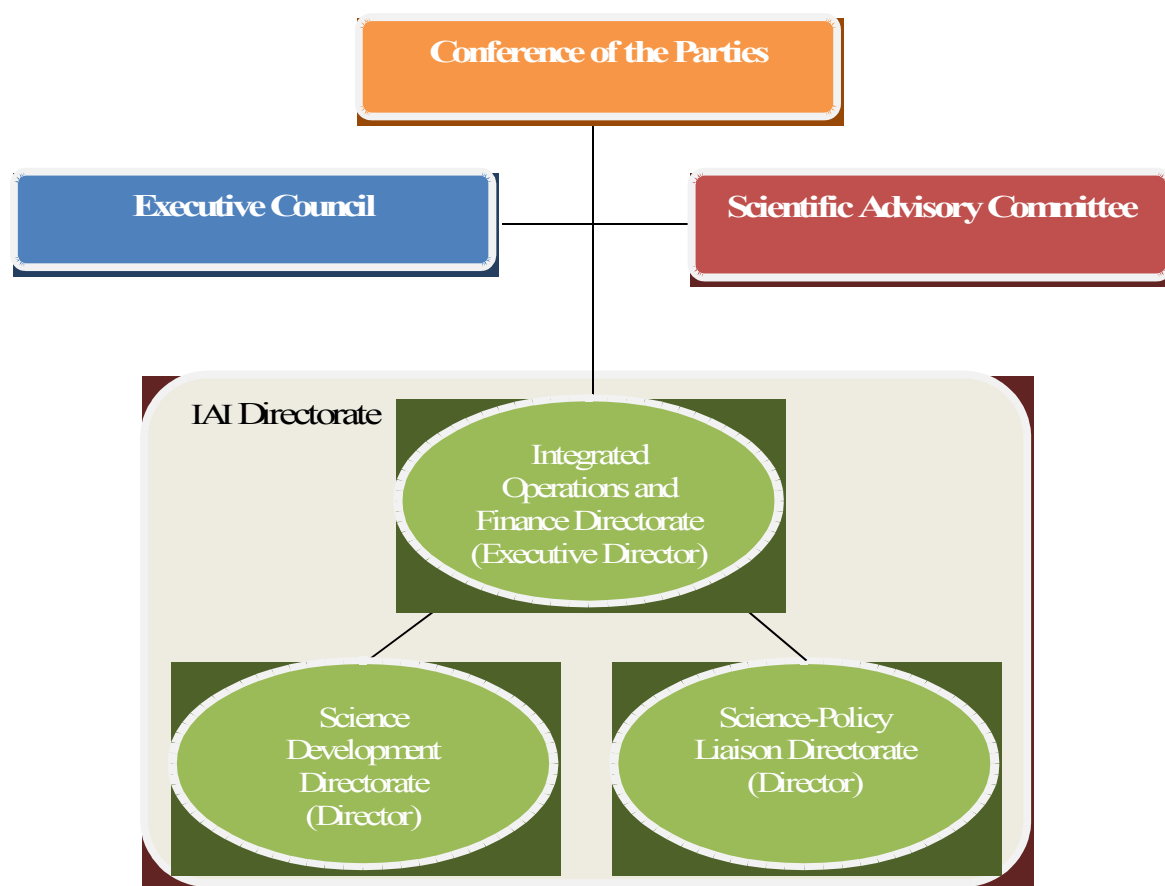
Conference of the Parties

Executive Council

Scientific Advisory Committee

IAI Directorate

Integrated Operations and Finance Directorate (Executive Director)

Science Development Directorate (Director)

Science-Policy Liaison Directorate (Director)